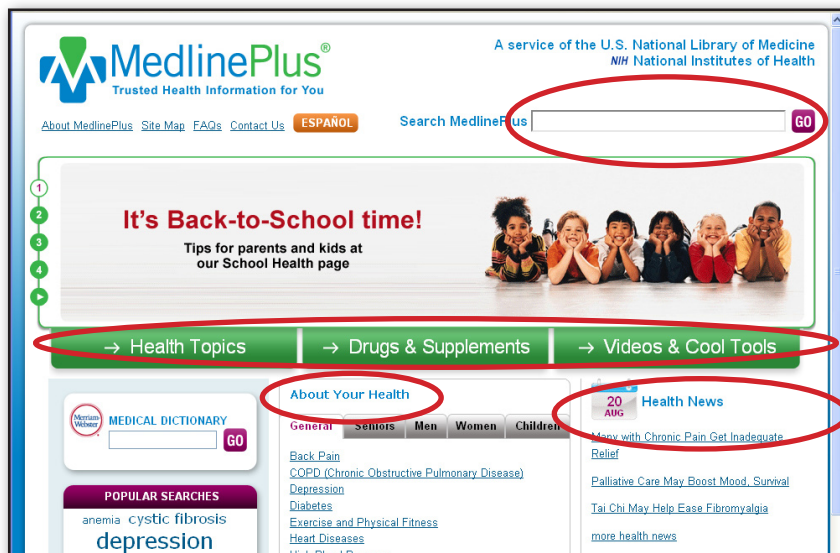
MedlinePlus®
Trusted Health Information for You

A service of the U.S. National Library of Medicine
NIH National Institutes of Health

About MedlinePlus Site Map FAQs Contact Us ESPAÑOL

Search MedlinePlus GO

1
2
3
4

It's Back-to-School time!
Tips for parents and kids at our School Health page

→ Health Topics → Drugs & Supplements → Videos & Cool Tools

Merriam-Webster MEDICAL DICTIONARY GO

POPULAR SEARCHES
anemia cystic fibrosis
depression

About Your Health
General Seniors Men Women Children

Back Pain
COPD (Chronic Obstructive Pulmonary Disease)
Depression
Diabetes
Exercise and Physical Fitness
Heart Diseases
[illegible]

20 AUG Health News

Many with Chronic Pain Get Inadequate Relief
Palliative Care May Boost Mood, Survival
Tai Chi May Help Ease Fibromyalgia
more health news